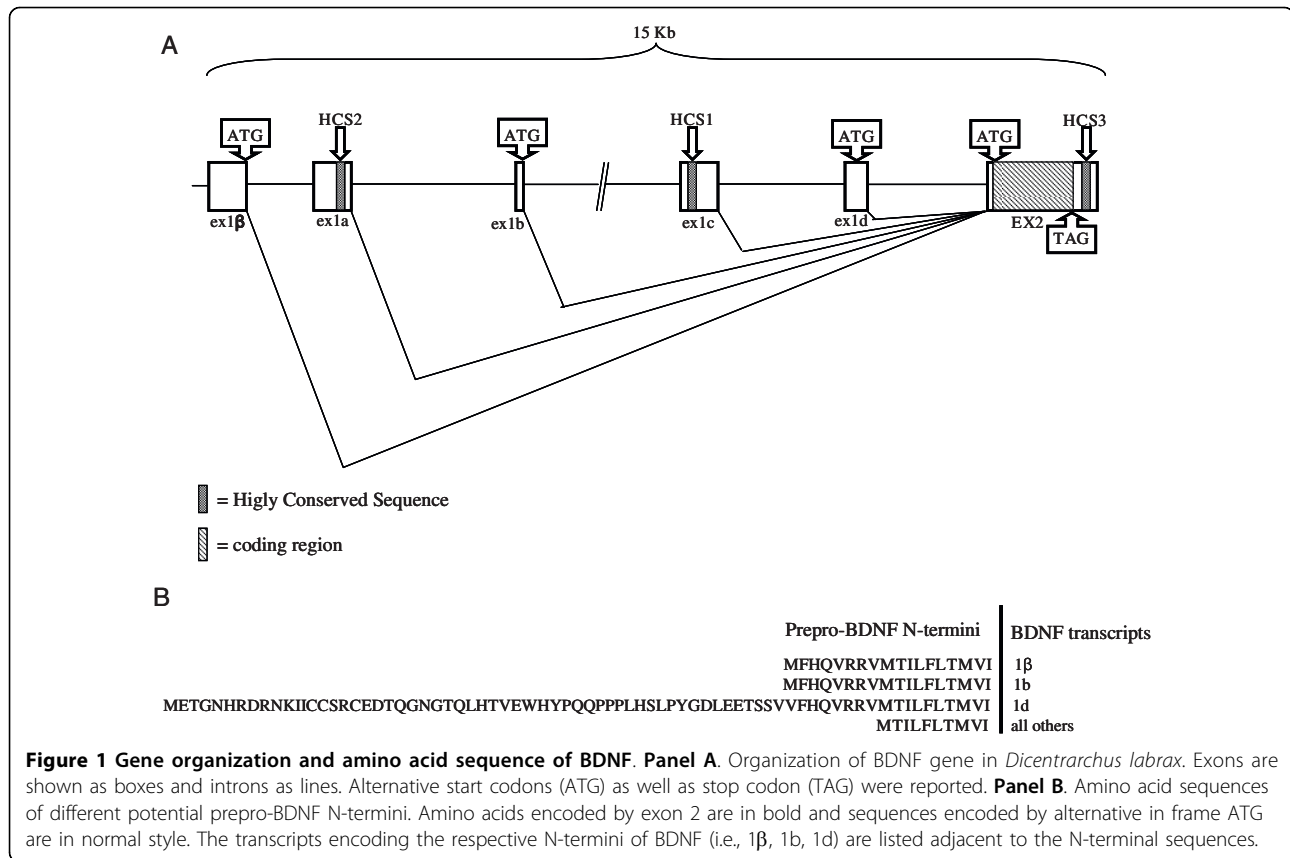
A

15 Kb

ATG HCS2 ATG HCS1 ATG ATG HCS3

ex1β ex1a ex1b ex1c ex1d EX2

TAG

= Higly Conserved Sequence

= coding region

B

| Prepro-BDNF N-termini | BDNF transcripts |
|---|---|
| MFHQVRRVMTILFLTMVI | 1β |
| MFHQVRRVMTILFLTMVI | 1b |
| METGNHRDRNKIICCSRCEDTQGNGTQLHTVEWHYPQQPPPLHSLPYGDLEETSSVVFHQVRRVMTILFLTMVI | 1d |
| MTILFLTMVI | all others |

**Figure 1 Gene organization and amino acid sequence of BDNF**. **Panel A**. Organization of BDNF gene in *Dicentrarchus labrax*. Exons are shown as boxes and introns as lines. Alternative start codons (ATG) as well as stop codon (TAG) were reported. **Panel B**. Amino acid sequences of different potential prepro-BDNF N-termini. Amino acids encoded by exon 2 are in bold and sequences encoded by alternative in frame ATG are in normal style. The transcripts encoding the respective N-termini of BDNF (i.e., 1β, 1b, 1d) are listed adjacent to the N-terminal sequences.